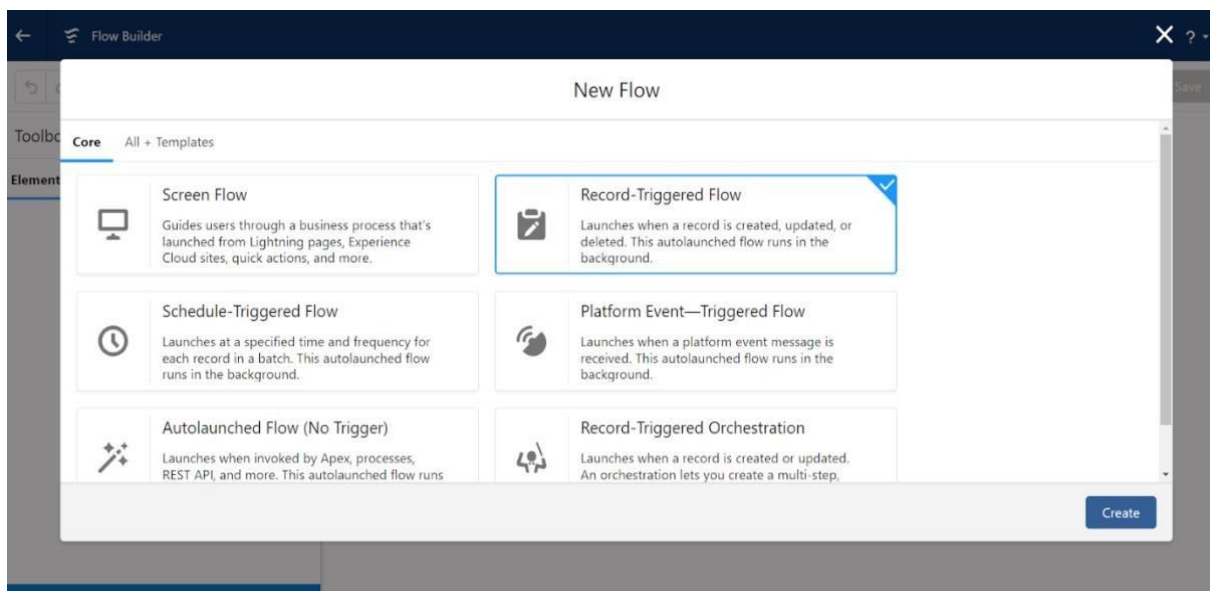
Flow Builder

Toolbo

Element

Save

New Flow

Core All + Templates

Screen Flow
Guides users through a business process that's launched from Lightning pages, Experience Cloud sites, quick actions, and more.

Record-Triggered Flow
Launches when a record is created, updated, or deleted. This autolaunched flow runs in the background.

Schedule-Triggered Flow
Launches at a specified time and frequency for each record in a batch. This autolaunched flow runs in the background.

Platform Event—Triggered Flow
Launches when a platform event message is received. This autolaunched flow runs in the background.

Autolaunched Flow (No Trigger)
Launches when invoked by Apex, processes, REST API, and more. This autolaunched flow runs

Record-Triggered Orchestration
Launches when a record is created or updated. An orchestration lets you create a multi-step,

Create